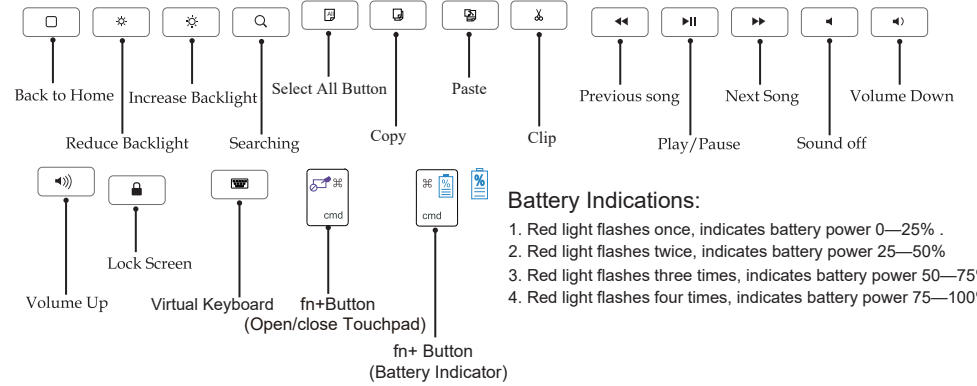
Back to Home
Reduce Backlight
Increase Backlight
Searching
Select All Button
Copy
Paste
Clip
Previous song
Play/Pause
Next Song
Sound off
Volume Down

Volume Up
Lock Screen
Virtual Keyboard
⌘
cmd
fn+Button (Open/close Touchpad)
⌘ %
cmd
%
fn+ Button (Battery Indicator)

Battery Indications:
1. Red light flashes once, indicates battery power 0—25% .
2. Red light flashes twice, indicates battery power 25—50%
3. Red light flashes three times, indicates battery power 50—75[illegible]
4. Red light flashes four times, indicates battery power 75—100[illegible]